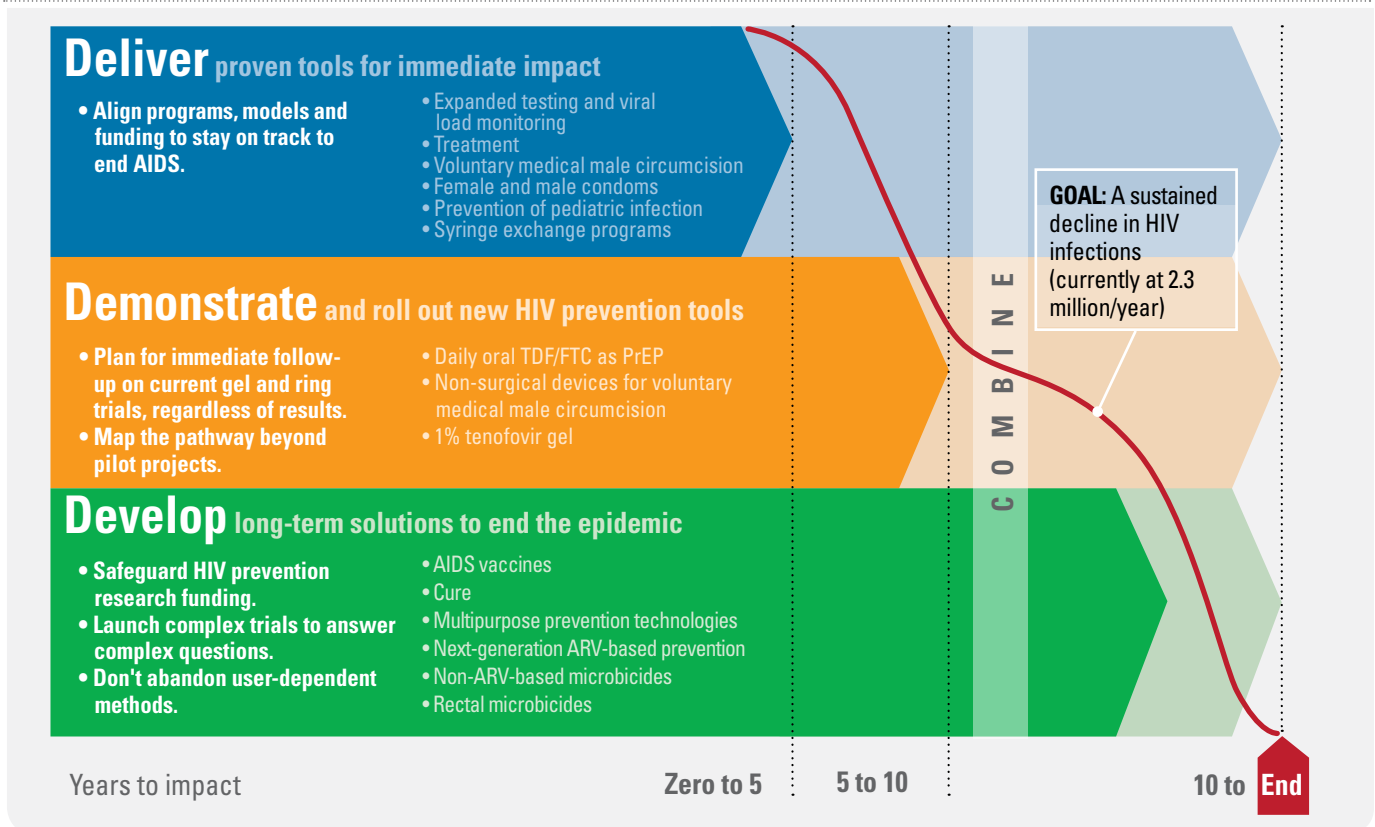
Deliver proven tools for immediate impact

• Align programs, models and funding to stay on track to end AIDS.

• Expanded testing and viral load monitoring
• Treatment
• Voluntary medical male circumcision
• Female and male condoms
• Prevention of pediatric infection
• Syringe exchange programs

GOAL: A sustained decline in HIV infections (currently at 2.3 million/year)

Demonstrate and roll out new HIV prevention tools

• Plan for immediate follow-up on current gel and ring trials, regardless of results.
• Map the pathway beyond pilot projects.

• Daily oral TDF/FTC as PrEP
• Non-surgical devices for voluntary medical male circumcision
• 1% tenofovir gel

COMBINE

Develop long-term solutions to end the epidemic

• Safeguard HIV prevention research funding.
• Launch complex trials to answer complex questions.
• Don't abandon user-dependent methods.

• AIDS vaccines
• Cure
• Multipurpose prevention technologies
• Next-generation ARV-based prevention
• Non-ARV-based microbicides
• Rectal microbicides

Years to impact    Zero to 5    5 to 10    10 to End